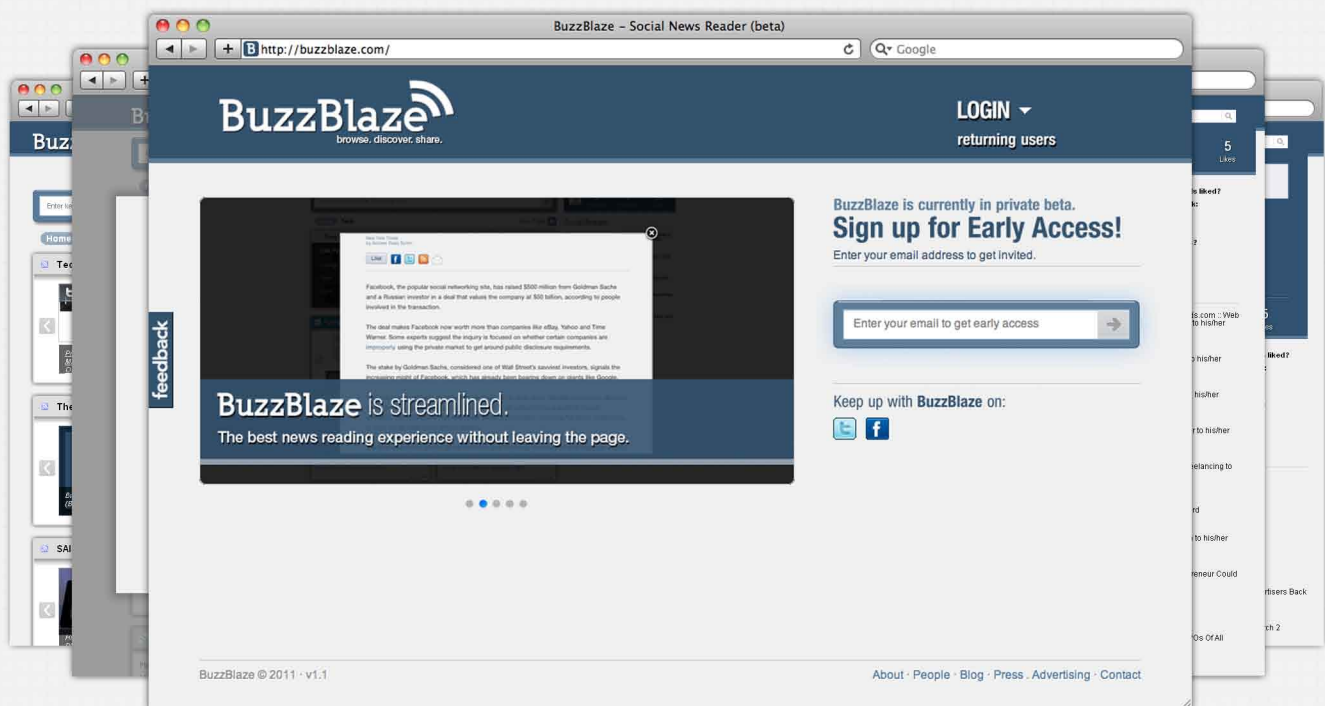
BuzzBlaze - Social News Reader (beta)

http://buzzblaze.com/

Google

BuzzBlaze
browse. discover. share.

LOGIN
returning users

feedback

Facebook, the popular social networking site, has raised $500 million from Goldman Sachs and a Russian investor in a deal that values the company at $50 billion, according to people involved in the transaction.

The deal makes Facebook now worth more than companies like eBay, Yahoo and Time Warner. Some experts suggest the inquiry is focused on whether certain companies are improperly using the private market to get around public disclosure requirements.

BuzzBlaze is streamlined.
The best news reading experience without leaving the page.

BuzzBlaze is currently in private beta.
Sign up for Early Access!
Enter your email address to get invited.

Enter your email to get early access

Keep up with BuzzBlaze on:

BuzzBlaze © 2011 · v1.1

About · People · Blog · Press . Advertising · Contact